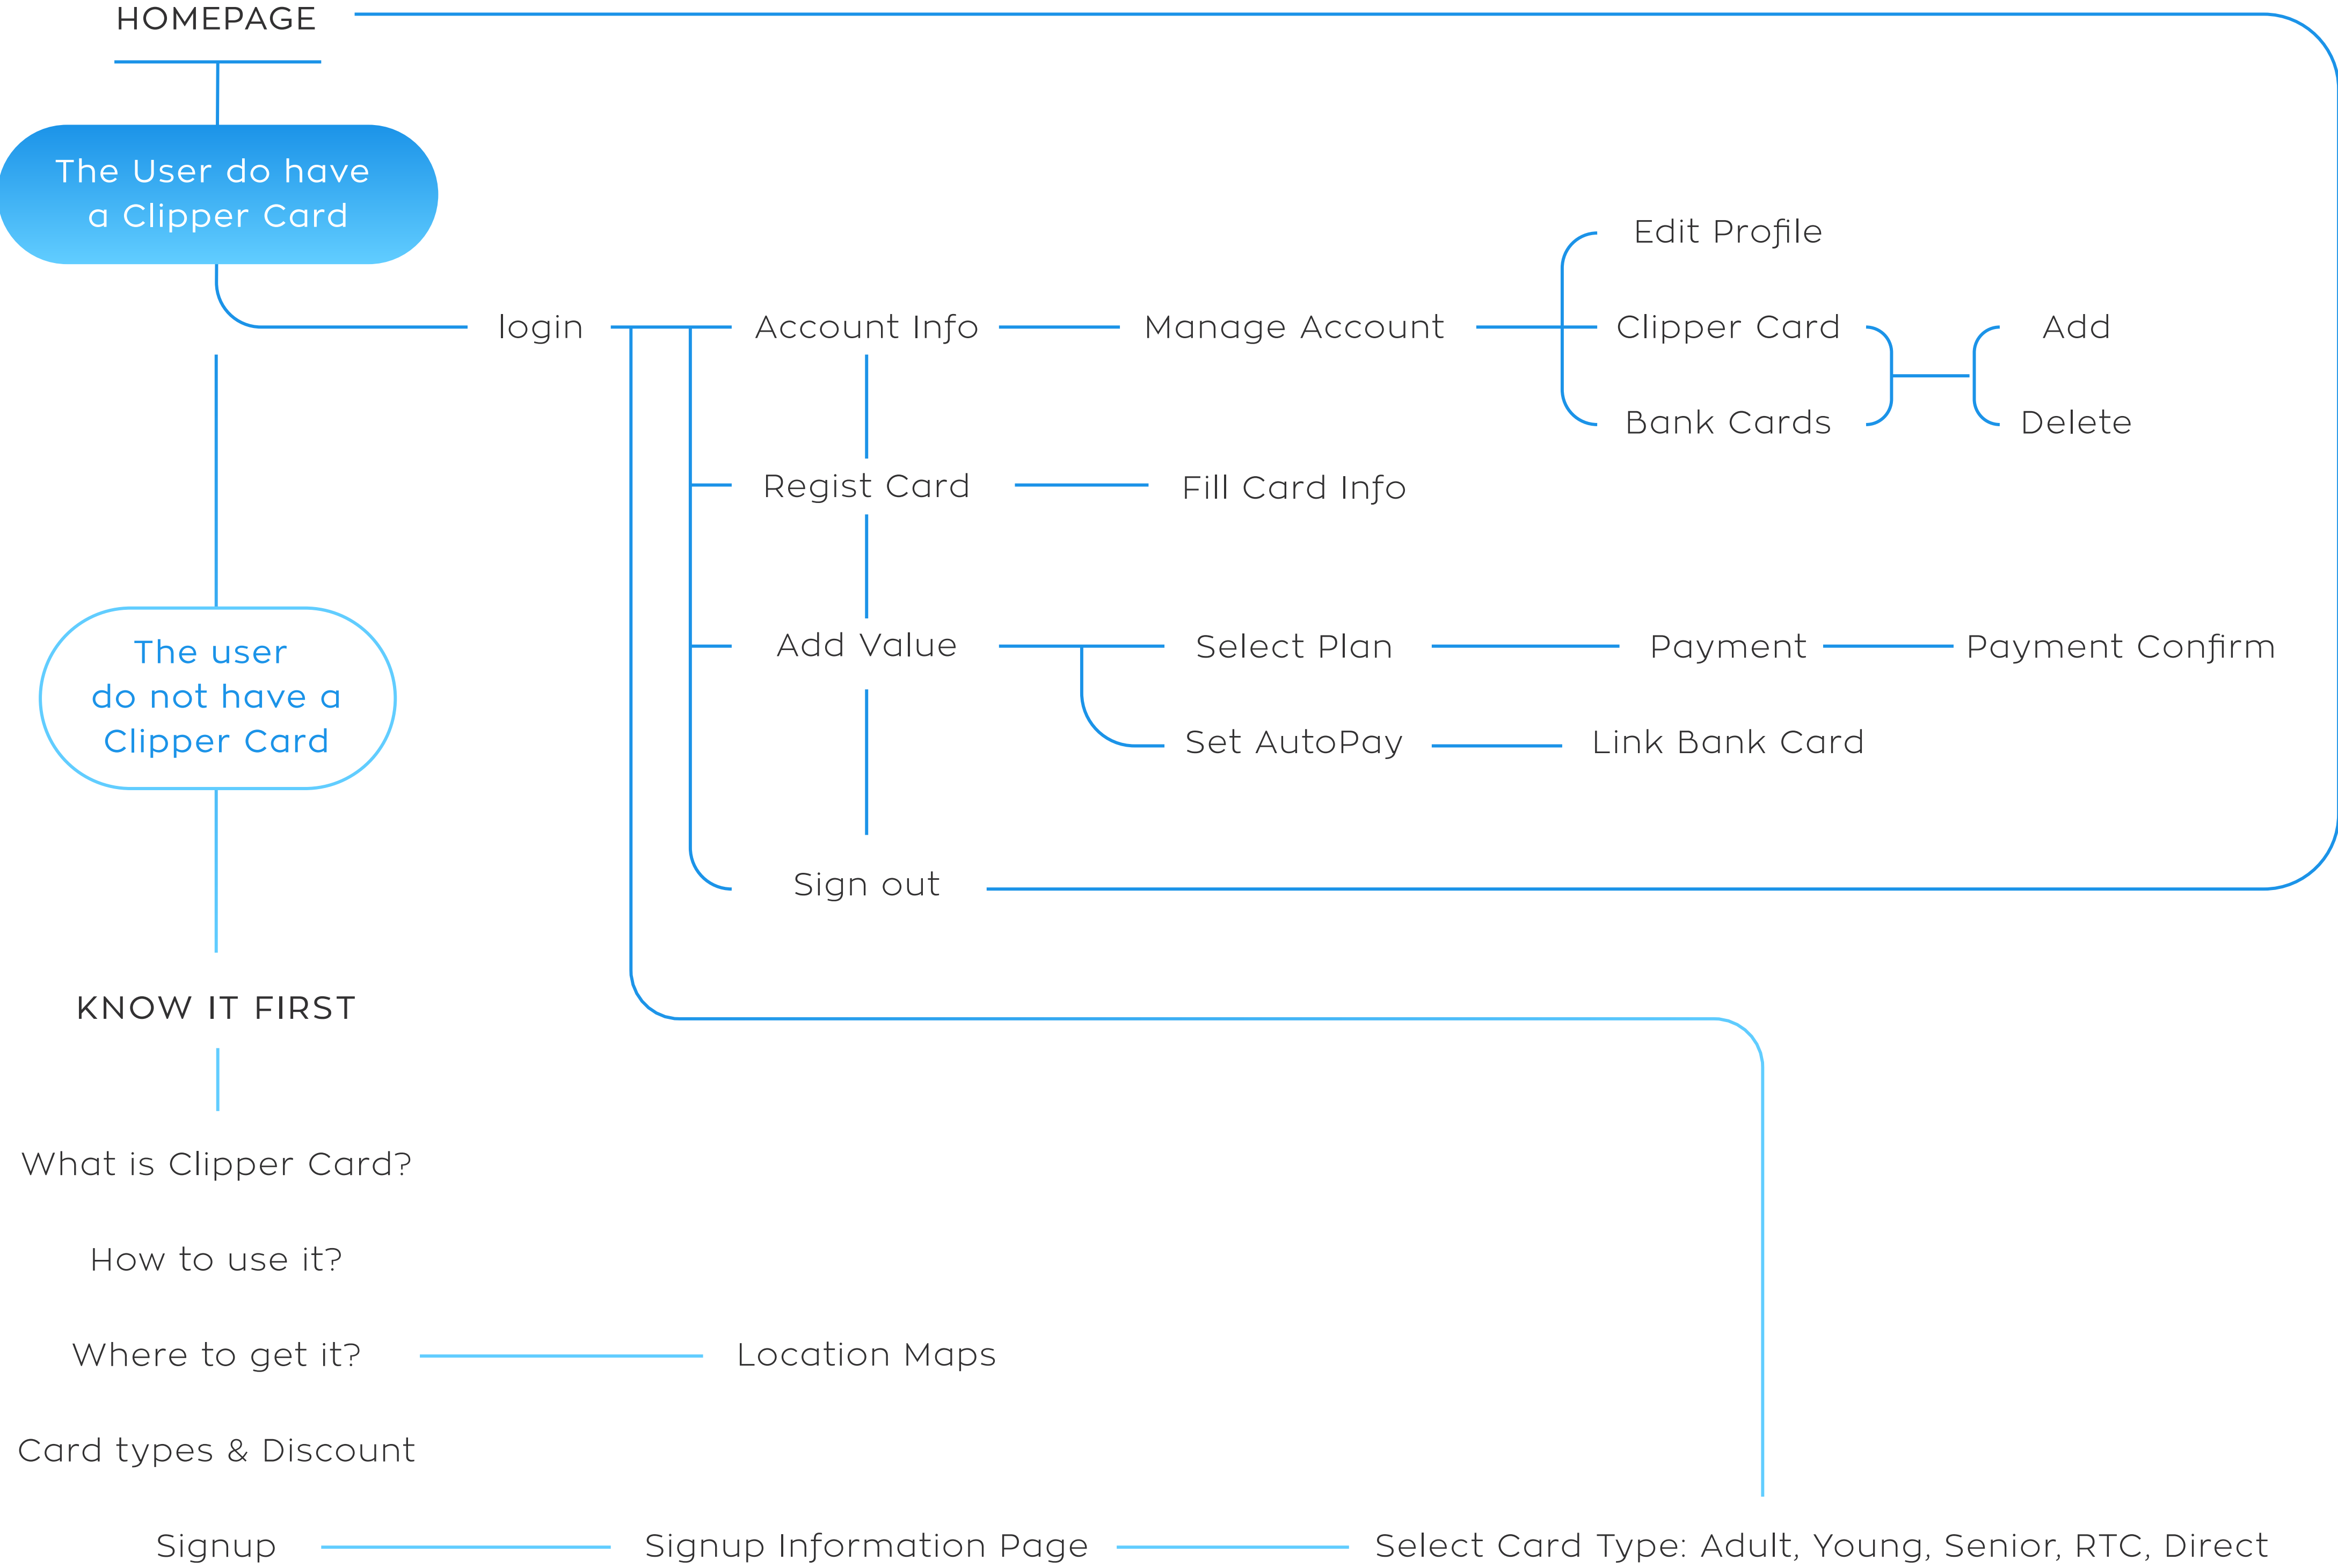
HOMEPAGE

The User do have a Clipper Card

login

Account Info

Manage Account

Edit Profile

Clipper Card

Bank Cards

Add

Delete

Regist Card

Fill Card Info

Add Value

Select Plan

Payment

Payment Confirm

Set AutoPay

Link Bank Card

Sign out

The user do not have a Clipper Card

KNOW IT FIRST

What is Clipper Card?

How to use it?

Where to get it?

Location Maps

Card types & Discount

Signup

Signup Information Page

Select Card Type: Adult, Young, Senior, RTC, Direct